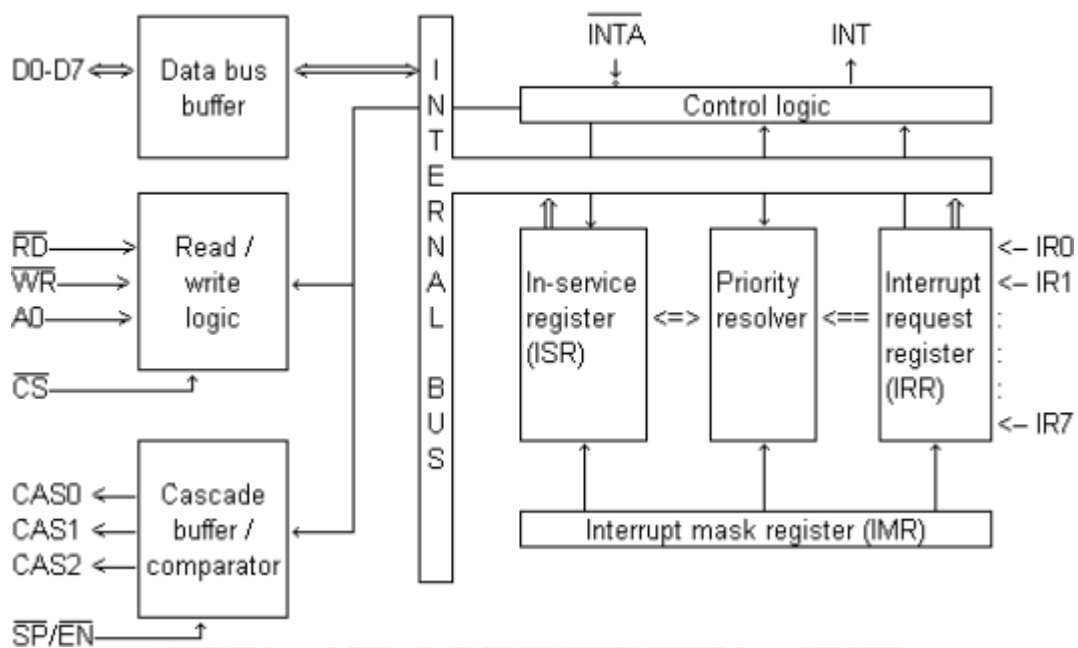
D0-D7
Data bus buffer

INTERNAL BUS

$\overline{INTA}$
INT
Control logic

$\overline{RD}$
$\overline{WR}$
A0
Read / write logic
$\overline{CS}$

In-service register (ISR)
<=>
Priority resolver
<==
Interrupt request register (IRR)

<– IR0
<– IR1
:
:
:
<– IR7

CAS0
CAS1
CAS2
Cascade buffer / comparator
$\overline{SP}/\overline{EN}$

Interrupt mask register (IMR)